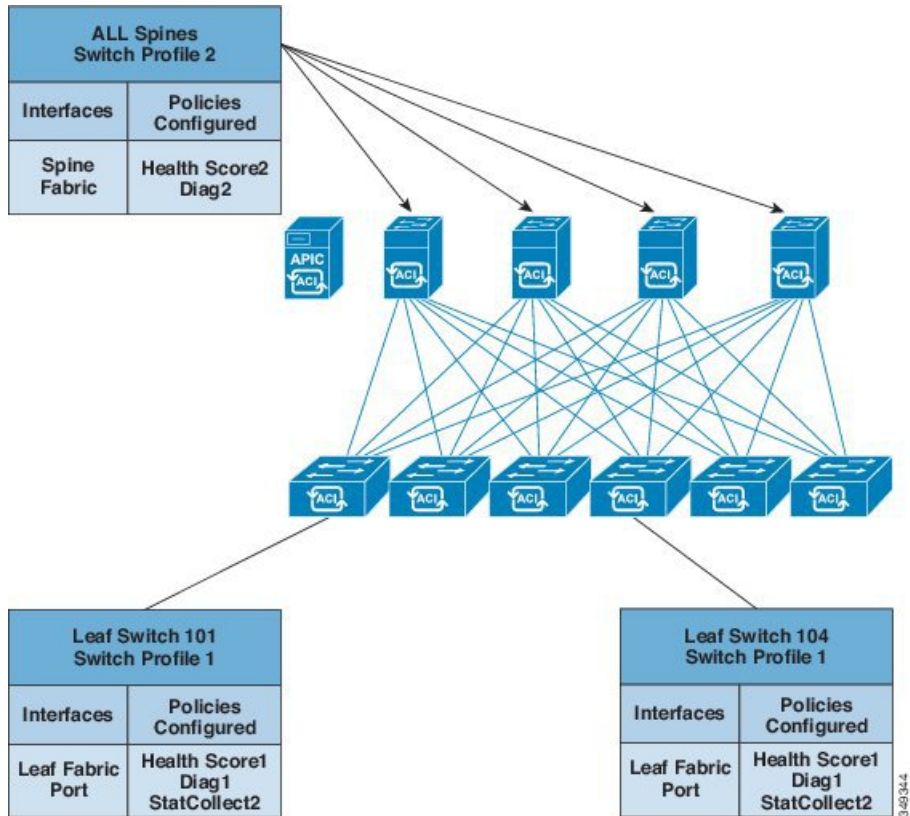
ALL Spines
Switch Profile 2

| Interfaces | Policies Configured |
|---|---|
| Spine Fabric | Health Score2 Diag2 |

APIC
ACI

ACI ACI ACI ACI

ACI ACI ACI ACI ACI ACI

Leaf Switch 101
Switch Profile 1

| Interfaces | Policies Configured |
|---|---|
| Leaf Fabric Port | Health Score1 Diag1 StatCollect2 |

Leaf Switch 104
Switch Profile 1

| Interfaces | Policies Configured |
|---|---|
| Leaf Fabric Port | Health Score1 Diag1 StatCollect2 |

349344